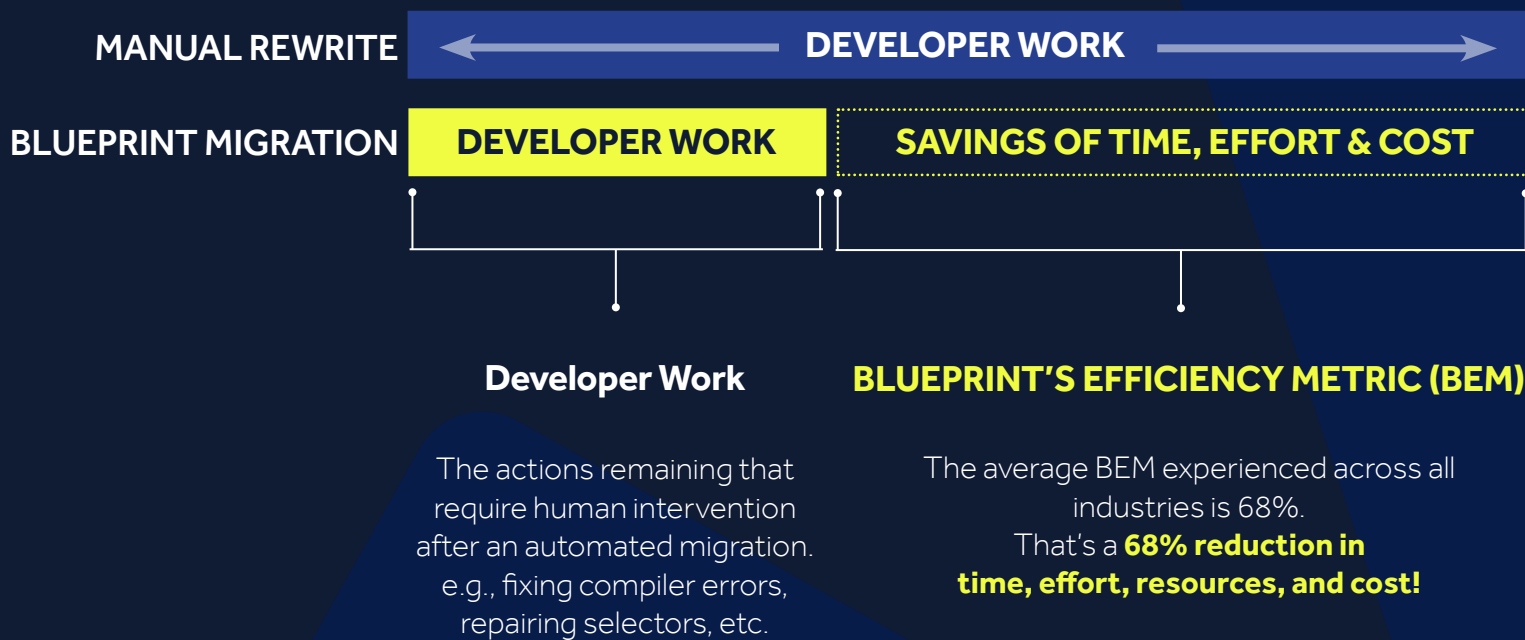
MANUAL REWRITE

DEVELOPER WORK

BLUEPRINT MIGRATION

DEVELOPER WORK

SAVINGS OF TIME, EFFORT & COST

Developer Work

The actions remaining that require human intervention after an automated migration. e.g., fixing compiler errors, repairing selectors, etc.

BLUEPRINT'S EFFICIENCY METRIC (BEM)

The average BEM experienced across all industries is 68%. That's a 68% reduction in time, effort, resources, and cost!